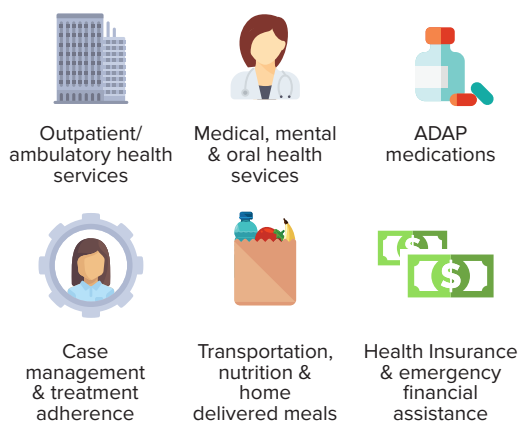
Outpatient/ ambulatory health services

Medical, mental & oral health services

ADAP medications

Case management & treatment adherence

Transportation, nutrition & home delivered meals

Health Insurance & emergency financial assistance